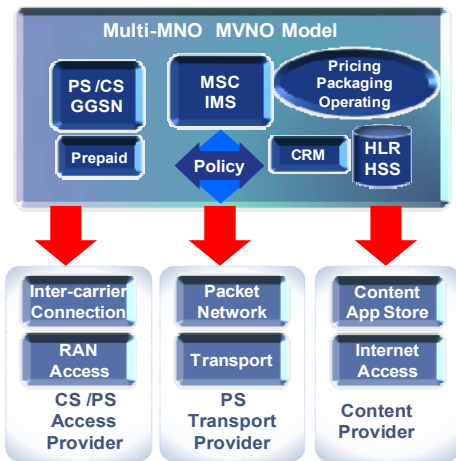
Multi-MNO MVNO Model

PS /CS GGSN

Prepaid

MSC IMS

Pricing Packaging Operating

Policy

CRM

HLR HSS

Inter-carrier Connection

RAN Access

CS /PS Access Provider

Packet Network

Transport

PS Transport Provider

Content App Store

Internet Access

Content Provider